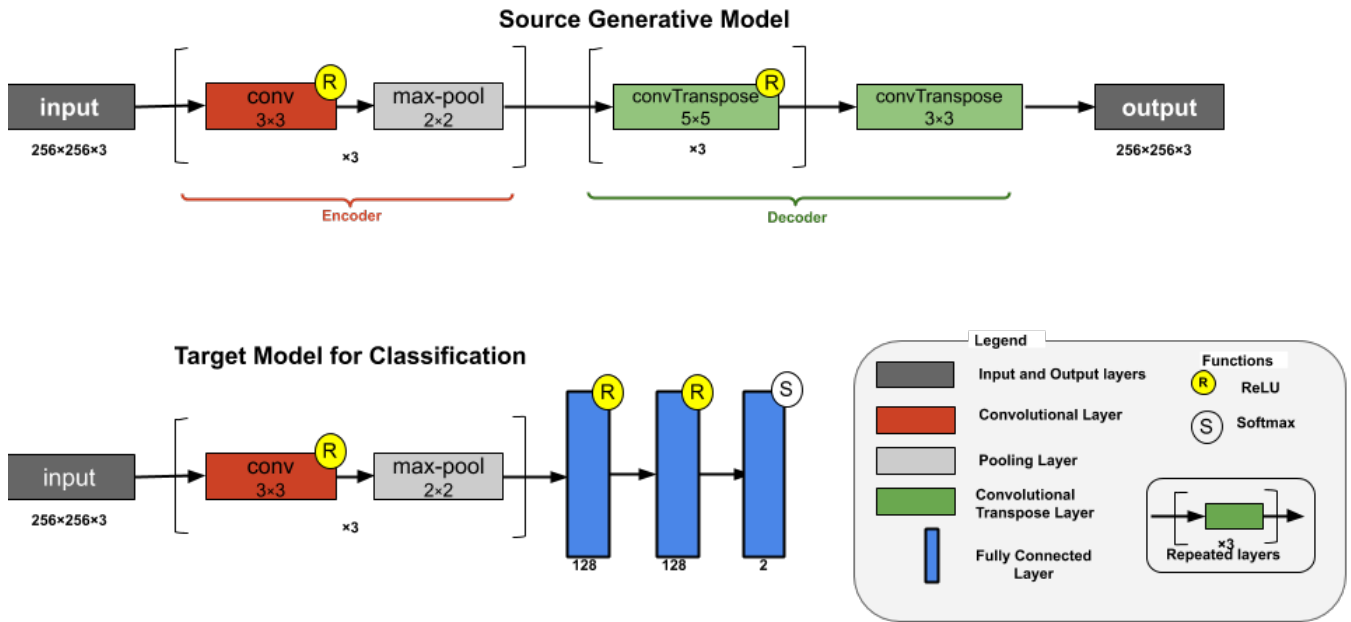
Source Generative Model

input
256×256×3
conv
3×3
R
max-pool
2×2
×3
Encoder
convTranspose
5×5
R
×3
convTranspose
3×3
Decoder
output
256×256×3

Target Model for Classification

input
256×256×3
conv
3×3
R
max-pool
2×2
×3
R
128
R
128
S
2

Legend
Input and Output layers
Convolutional Layer
Pooling Layer
Convolutional Transpose Layer
Fully Connected Layer
Functions
R ReLU
S Softmax
×3
Repeated layers